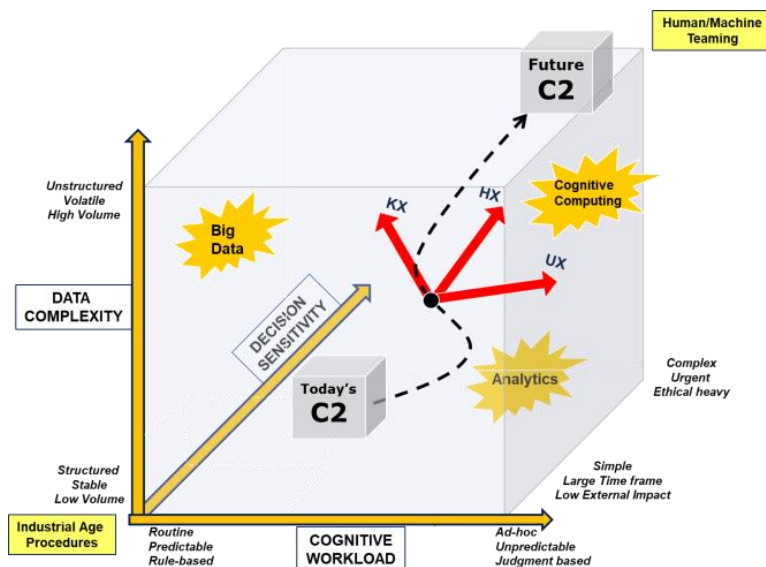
Human/Machine Teaming

Future C2

Unstructured
Volatile
High Volume

KX

HX

Cognitive Computing

Big Data

UX

DATA COMPLEXITY

DECISION SENSITIVITY

Analytics

Complex
Urgent
Ethical heavy

Today's C2

Structured
Stable
Low Volume

Simple
Large Time frame
Low External Impact

Industrial Age Procedures

Routine
Predictable
Rule-based

COGNITIVE WORKLOAD

Ad-hoc
Unpredictable
Judgment based